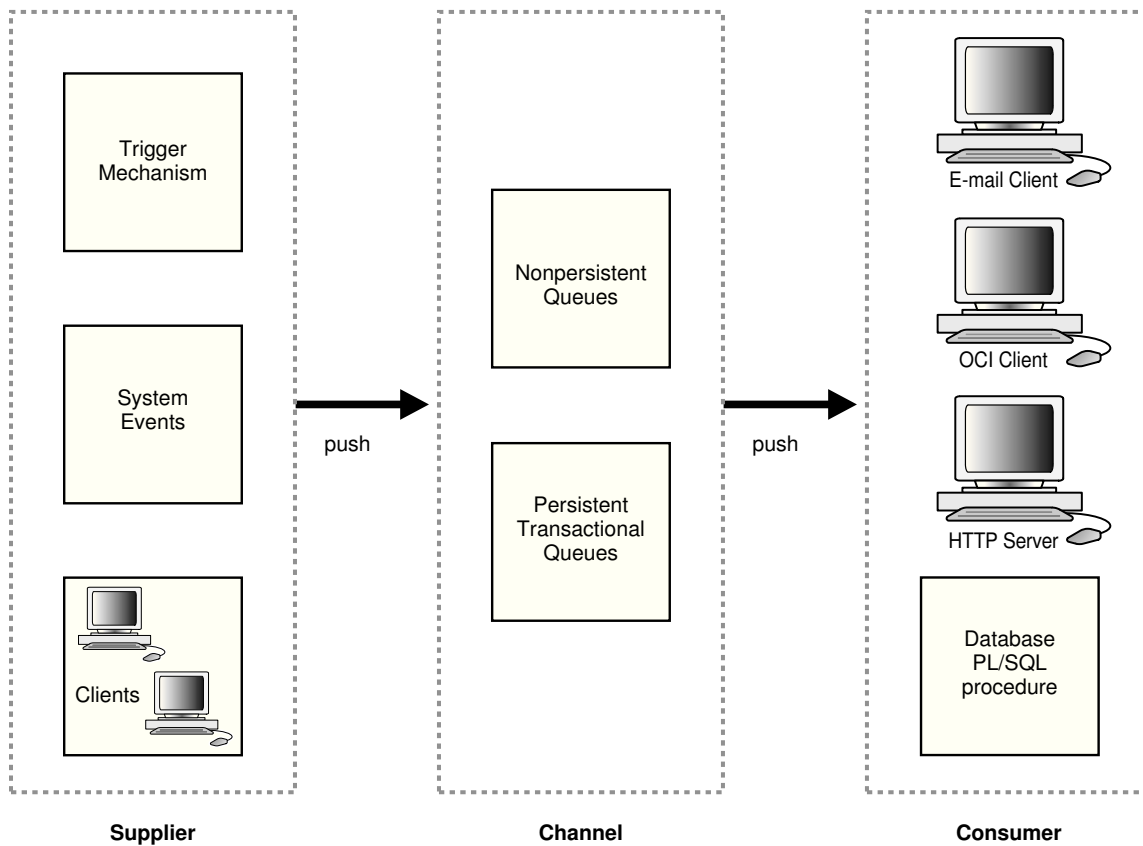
Trigger Mechanism

System Events

Clients

push

Nonpersistent Queues

Persistent Transactional Queues

push

E-mail Client

OCI Client

HTTP Server

Database PL/SQL procedure

Supplier

Channel

Consumer